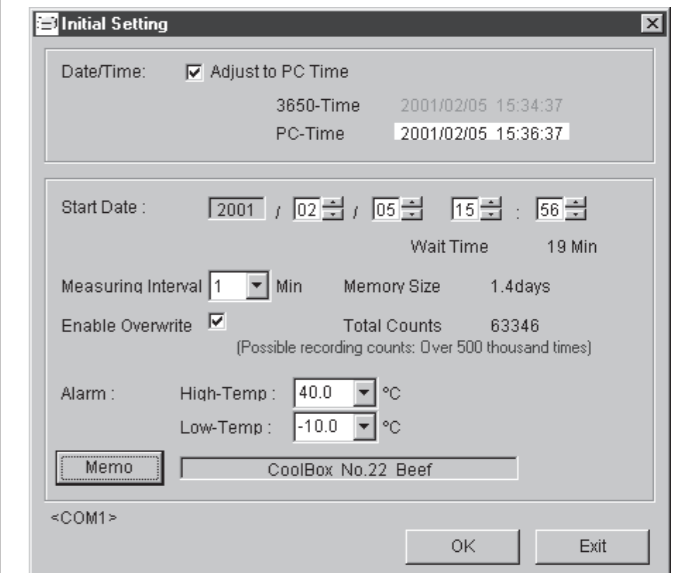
Initial Setting

Date/Time: Adjust to PC Time

3650-Time 2001/02/05 15:34:37

PC-Time 2001/02/05 15:36:37

Start Date : 2001 / 02 / 05 15 : 56

Wait Time 19 Min

Measuring Interval 1 Min Memory Size 1.4days

Enable Overwrite Total Counts 63346

(Possible recording counts: Over 500 thousand times)

Alarm : High-Temp : 40.0 °C

Low-Temp : -10.0 °C

Memo CoolBox No.22 Beef

<COM1>

OK Exit